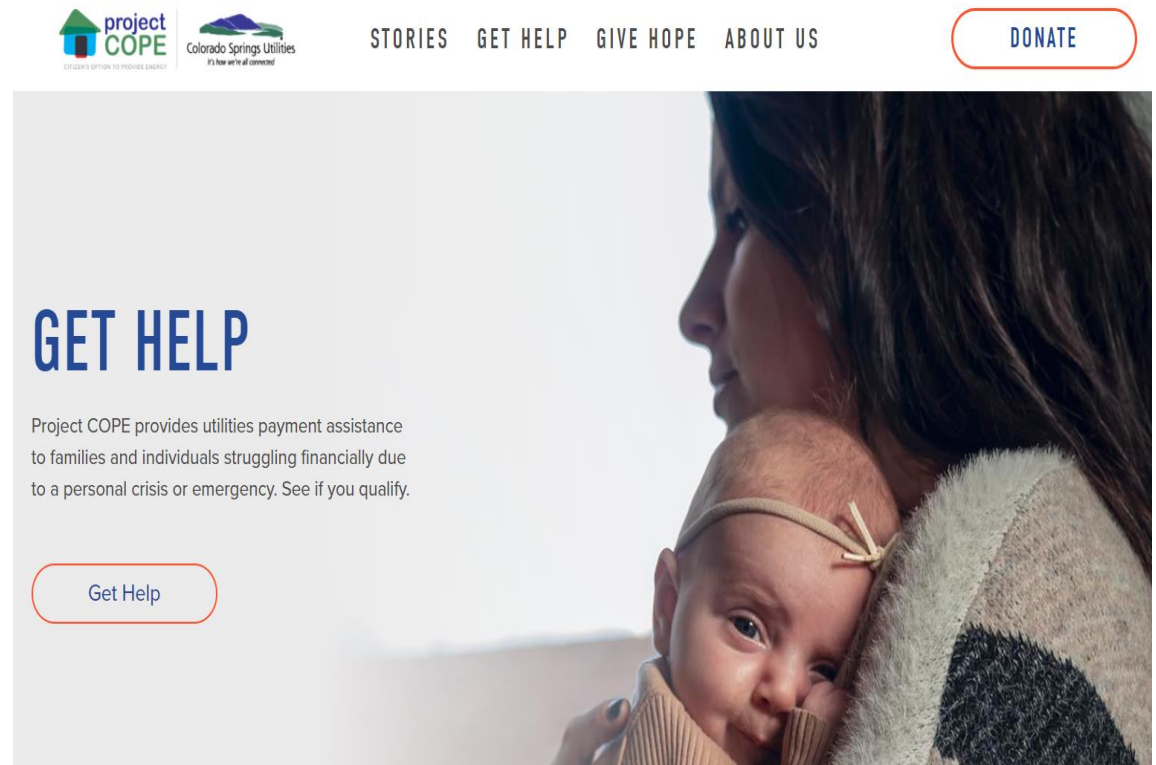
project COPE
CITIZEN'S OPTION TO PROVIDE ENERGY

Colorado Springs Utilities
It's how we're all connected

STORIES GET HELP GIVE HOPE ABOUT US

DONATE

GET HELP

Project COPE provides utilities payment assistance to families and individuals struggling financially due to a personal crisis or emergency. See if you qualify.

Get Help